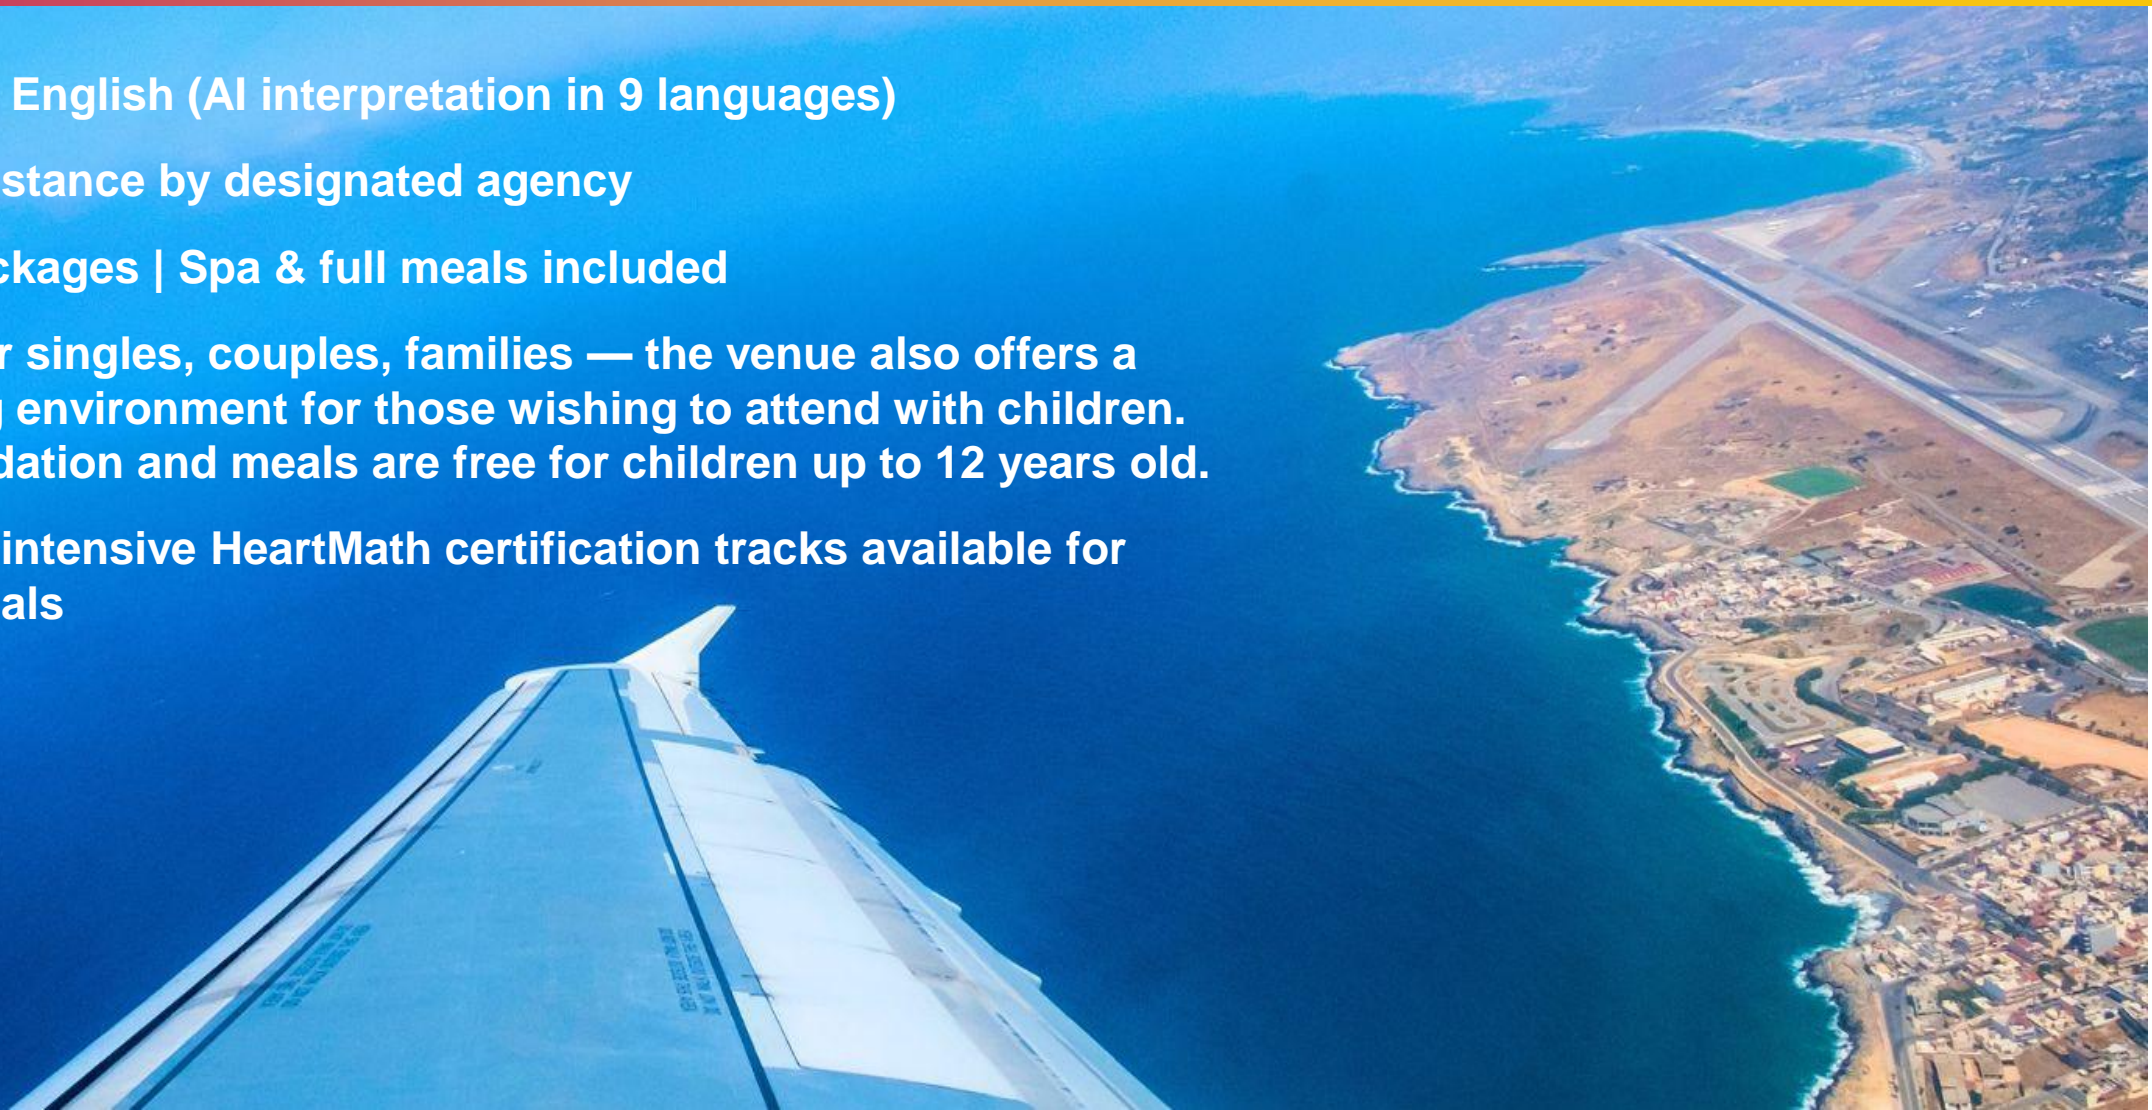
English (AI interpretation in 9 languages)

stance by designated agency

ckages | Spa & full meals included

r singles, couples, families — the venue also offers a environment for those wishing to attend with children. dation and meals are free for children up to 12 years old.

intensive HeartMath certification tracks available for als